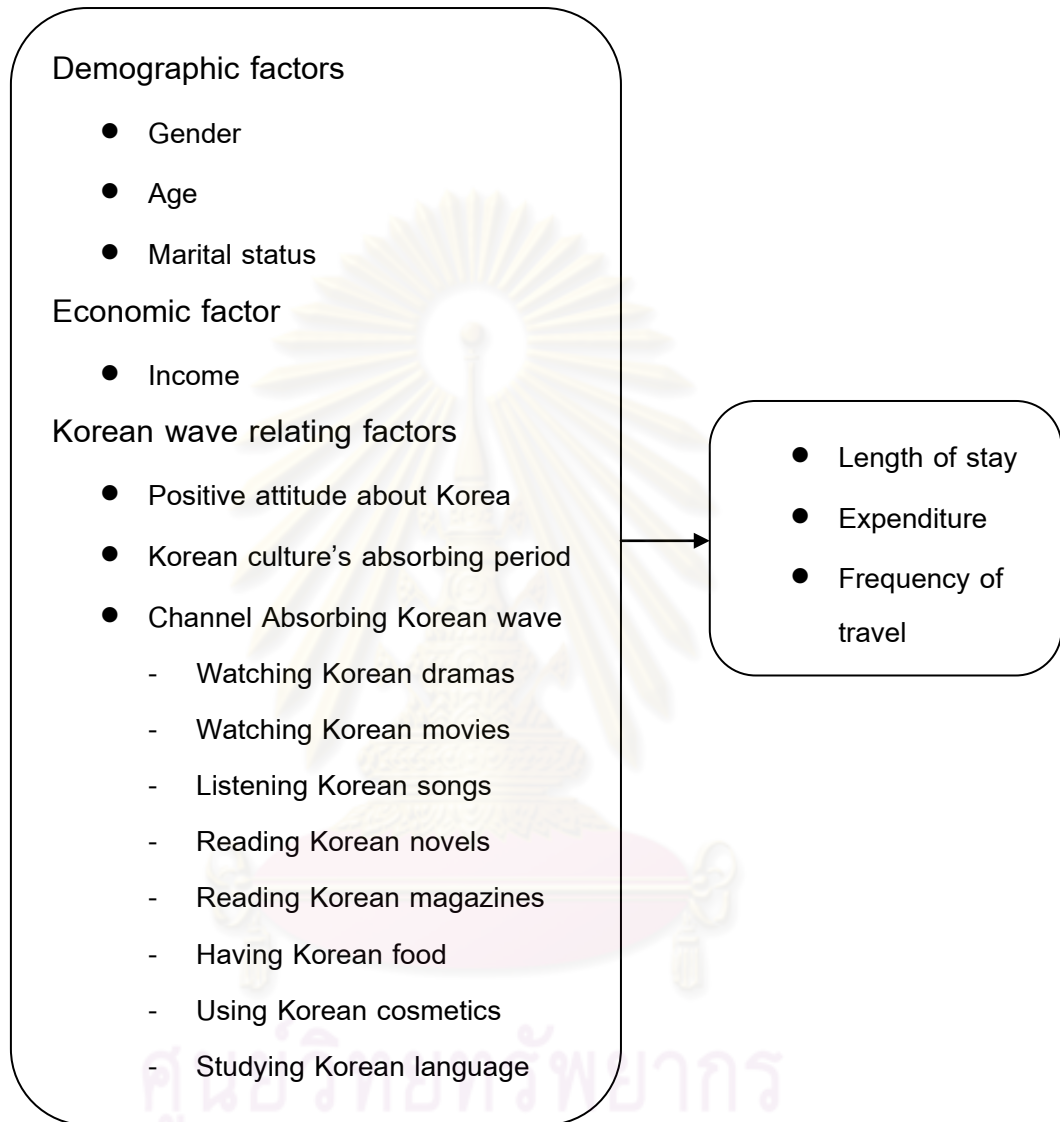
Demographic factors

- Gender
- Age
- Marital status

Economic factor

- Income

Korean wave relating factors

- Positive attitude about Korea
- Korean culture's absorbing period
- Channel Absorbing Korean wave
  - Watching Korean dramas
  - Watching Korean movies
  - Listening Korean songs
  - Reading Korean novels
  - Reading Korean magazines
  - Having Korean food
  - Using Korean cosmetics
  - Studying Korean language

- Length of stay
- Expenditure
- Frequency of travel

ศูนย์วิทยทรัพยากร